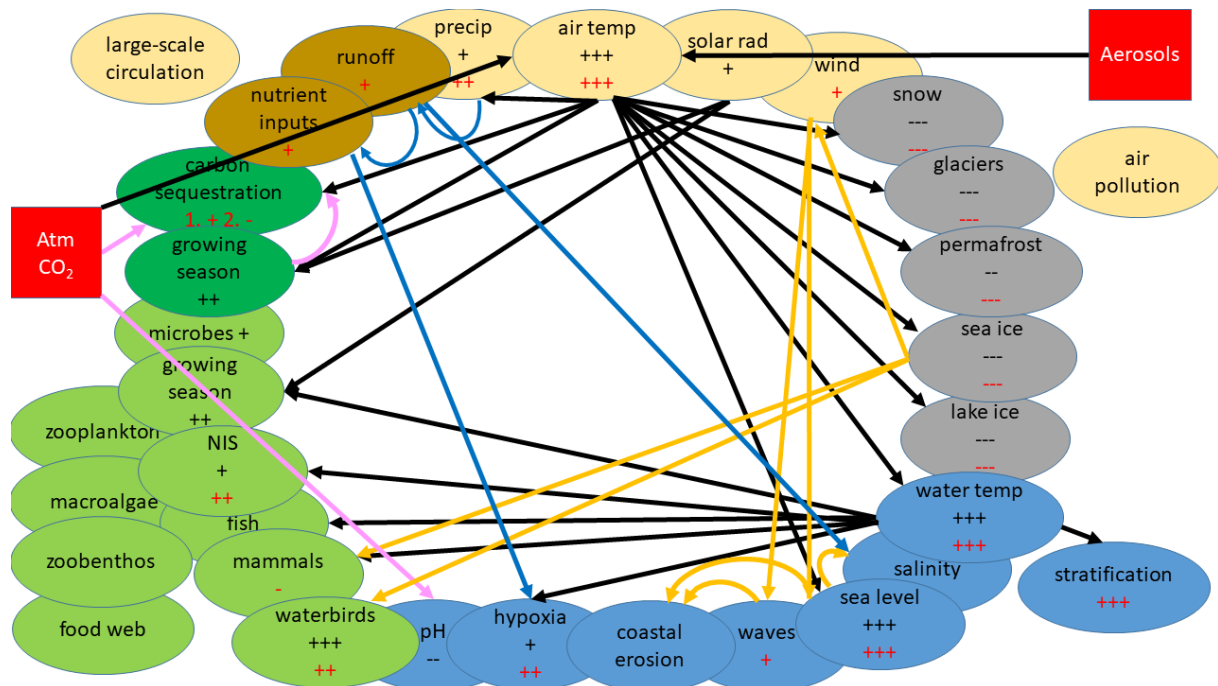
large-scale circulation

precip
+
++

runoff
+

air temp
+++
+++

solar rad
+

wind
+

Aerosols

nutrient inputs
+

snow
---
---

glaciers
---
---

air pollution

carbon sequestration
1. + 2. -

Atm $CO_2$

growing season
++

permafrost
--
---

microbes +

growing season
++

sea ice
---
---

zooplankton

lake ice
---
---

NIS
+
++

macroalgae

fish

water temp
+++
+++

zoobenthos

mammals
-

salinity

stratification
+++

food web

waterbirds
+++
++

pH
--

hypoxia
+
++

coastal erosion

waves
+

sea level
+++
+++